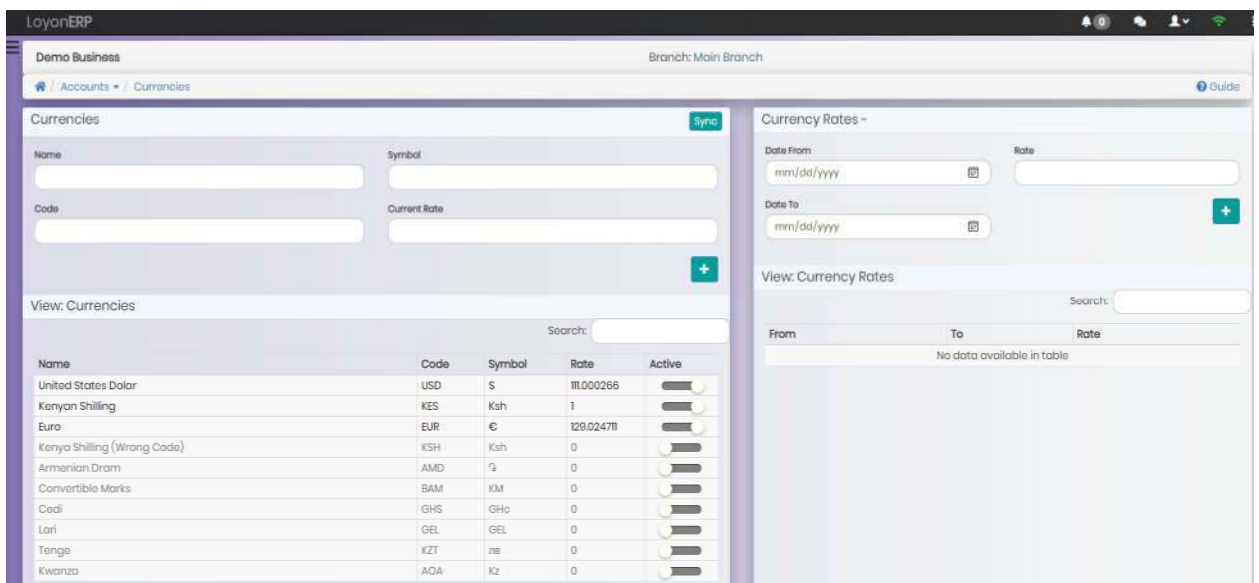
LoyonERP

0

Demo Business

Branch: Main Branch

Accounts / Currencies

Guide

Currencies

Sync

Name

Symbol

Code

Current Rate

+

View: Currencies

Search:

| Name | Code | Symbol | Rate | Active |
|---|---|---|---|---|
| United States Dolar | USD | $ | 111.000266 | |
| Kenyan Shilling | KES | Ksh | 1 | |
| Euro | EUR | € | 129.024711 | |
| Kenya Shilling (Wrong Code) | KSH | Ksh | 0 | |
| Armenian Dram | AMD | ֏ | 0 | |
| Convertible Marks | BAM | KM | 0 | |
| Cedi | GHS | GH₵ | 0 | |
| Lari | GEL | GEL | 0 | |
| Tenge | KZT | лв | 0 | |
| Kwanza | AOA | Kz | 0 | |

Currency Rates -

Date From

mm/dd/yyyy

Rate

Date To

mm/dd/yyyy

+

View: Currency Rates

Search:

| From | To | Rate |
|---|---|---|
| No data available in table | | |